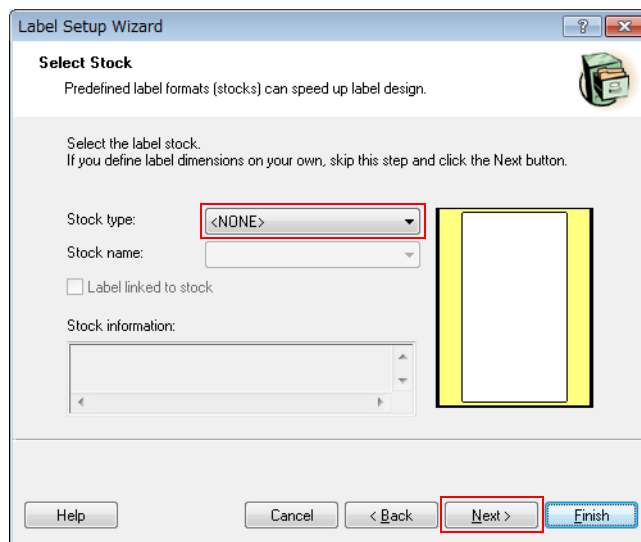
Label Setup Wizard

?

Select Stock

Predefined label formats (stocks) can speed up label design.

Select the label stock.
If you define label dimensions on your own, skip this step and click the Next button.

Stock type: <NONE>

Stock name:

Label linked to stock

Stock information:

Help

Cancel

< Back

Next >

Finish